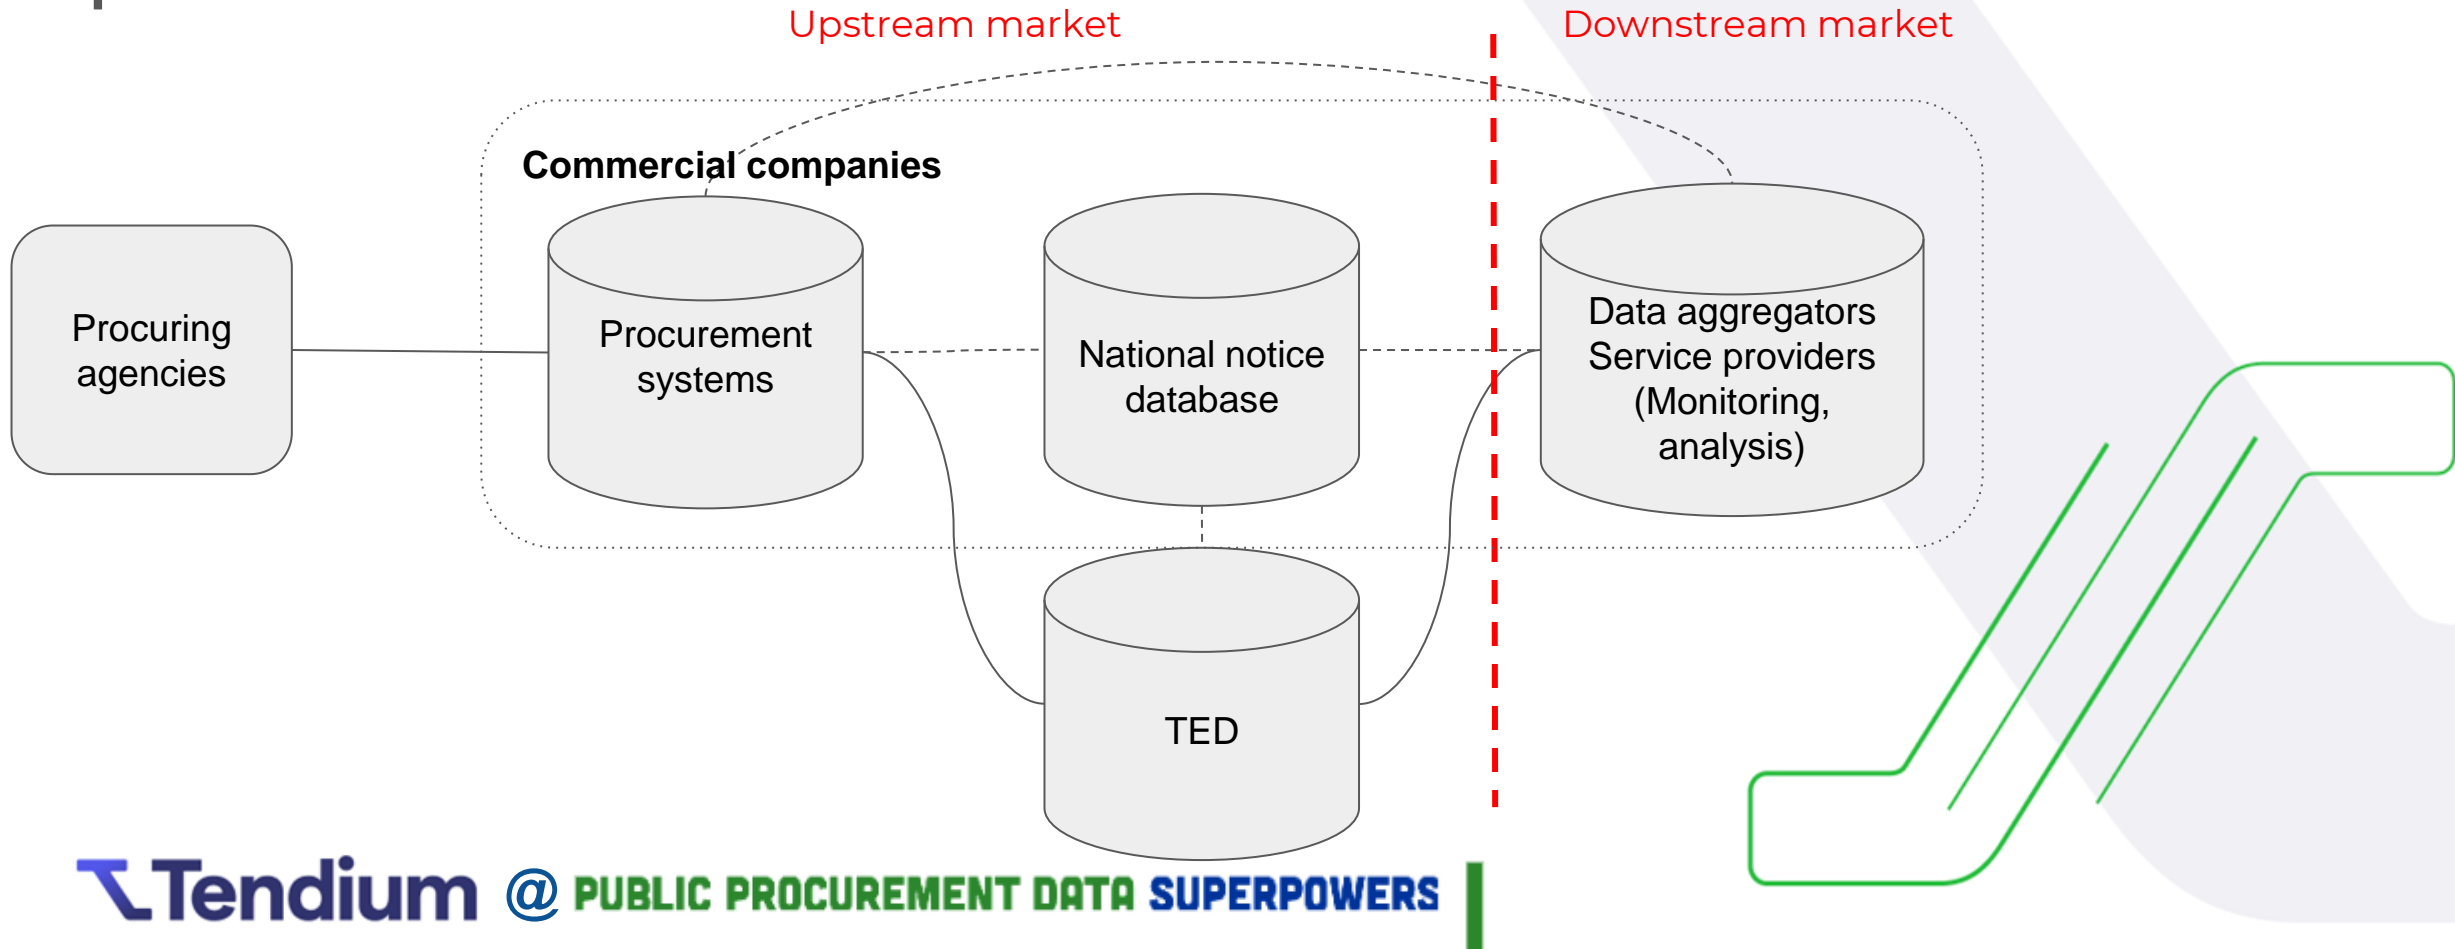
Upstream market

Downstream market

Commercial companies

Procuring agencies

Procurement systems

National notice database

Data aggregators Service providers (Monitoring, analysis)

TED

Tendium @ PUBLIC PROCUREMENT DATA SUPERPOWERS